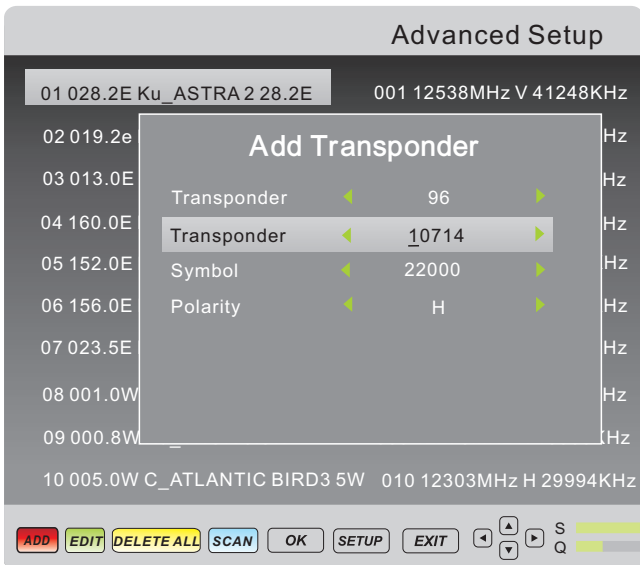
Advanced Setup

01 028.2E Ku_ASTRA 2 28.2E
001 12538MHz V 41248KHz

02 019.2e
Hz
03 013.0E
Hz
04 160.0E
Hz
05 152.0E
Hz
06 156.0E
Hz
07 023.5E
Hz
08 001.0W
Hz
09 000.8W
KHz

Add Transponder

| Transponder | 96 |
|---|---|
| Transponder | 10714 |
| Symbol | 22000 |
| Polarity | H |

10 005.0W C_ATLANTIC BIRD3 5W
010 12303MHz H 29994KHz

ADD EDIT DELETE ALL SCAN OK SETUP EXIT

S
Q